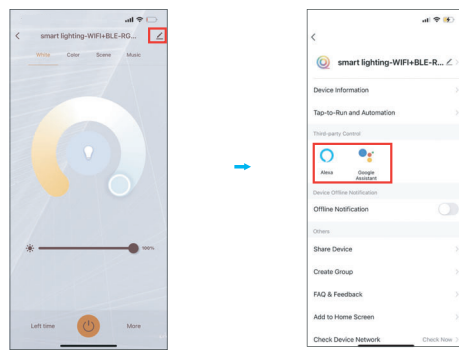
smart lighting-WIFI+BLE-RG...

White Color Scene Music

100%

Left time More

smart lighting-WIFI+BLE-R...

Device Information

Tap-to-Run and Automation

Third-party Control

Alexa

Google Assistant

Device Offline Notification

Offline Notification

Others

Share Device

Create Group

FAQ & Feedback

Add to Home Screen

Check Device Network Check Now